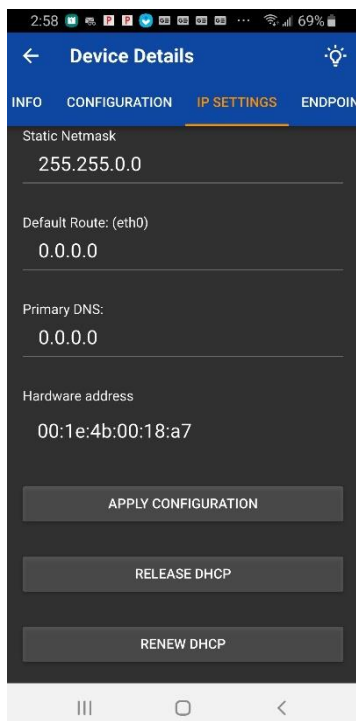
2:58 69%

Device Details

INFO CONFIGURATION IP SETTINGS ENDPOIN

Static Netmask
255.255.0.0

Default Route: (eth0)
0.0.0.0

Primary DNS:
0.0.0.0

Hardware address
00:1e:4b:00:18:a7

APPLY CONFIGURATION

RELEASE DHCP

RENEW DHCP